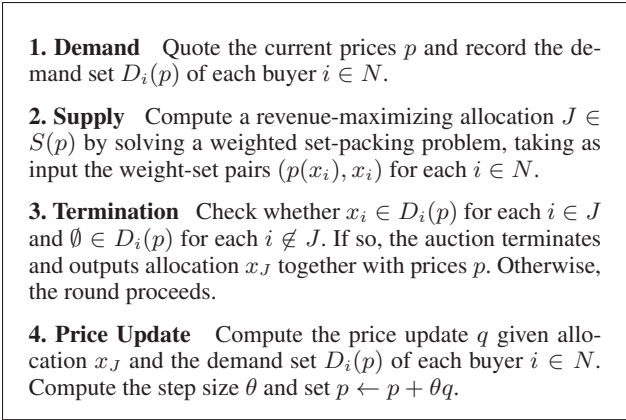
**1. Demand** Quote the current prices $p$ and record the demand set $D_i(p)$ of each buyer $i \in N$.

**2. Supply** Compute a revenue-maximizing allocation $J \in S(p)$ by solving a weighted set-packing problem, taking as input the weight-set pairs $(p(x_i), x_i)$ for each $i \in N$.

**3. Termination** Check whether $x_i \in D_i(p)$ for each $i \in J$ and $\emptyset \in D_i(p)$ for each $i \notin J$. If so, the auction terminates and outputs allocation $x_J$ together with prices $p$. Otherwise, the round proceeds.

**4. Price Update** Compute the price update $q$ given allocation $x_J$ and the demand set $D_i(p)$ of each buyer $i \in N$. Compute the step size $\theta$ and set $p \leftarrow p + \theta q$.